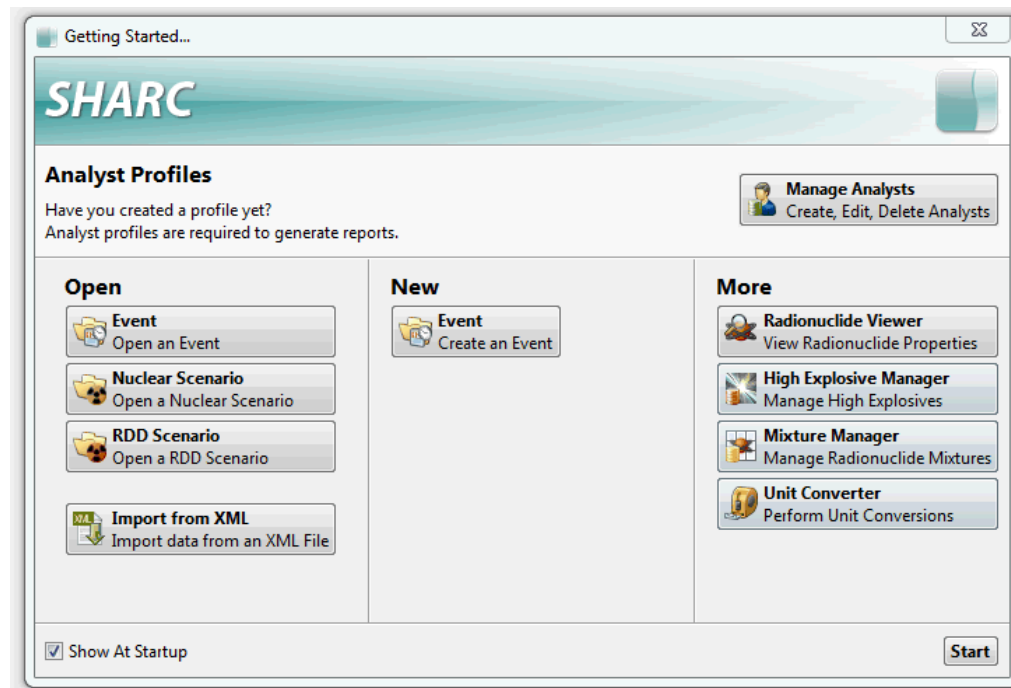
Getting Started...

SHARC

Analyst Profiles
Have you created a profile yet?
Analyst profiles are required to generate reports.

Manage Analysts
Create, Edit, Delete Analysts

Open

Event
Open an Event

Nuclear Scenario
Open a Nuclear Scenario

RDD Scenario
Open a RDD Scenario

XML
Import from XML
Import data from an XML File

New

Event
Create an Event

More

Radionuclide Viewer
View Radionuclide Properties

High Explosive Manager
Manage High Explosives

Mixture Manager
Manage Radionuclide Mixtures

Unit Converter
Perform Unit Conversions

Show At Startup

Start